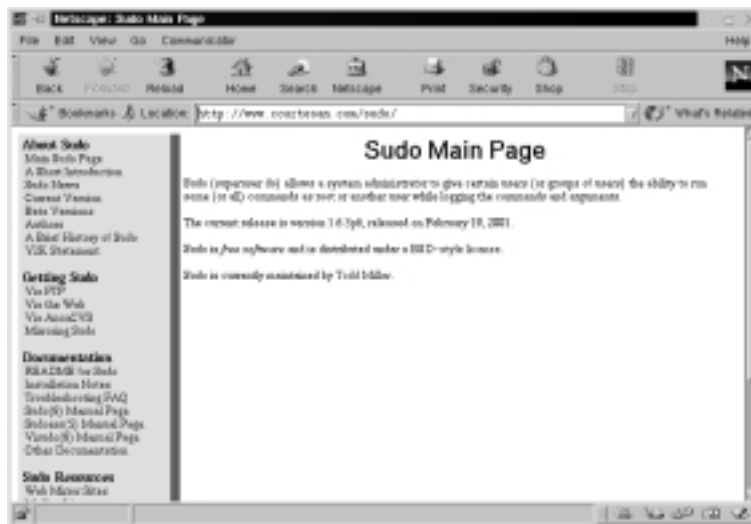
Netscape: Sudo Main Page

File Edit View Go Communicator Help

Back Forward Reload Home Search Netscape Print Security Shop Stop

Bookmarks Location: http://www.courtesan.com/sudo/ What's Related

About Sudo
Main Sudo Page
A Short Introduction
Sudo News
Current Version
Beta Versions
Authors
A Brief History of Sudo
Y2K Statement

Getting Sudo
Via FTP
Via the Web
Via AnonCVS
Mirroring Sudo

Documentation
README for Sudo
Installation Notes
Troubleshooting FAQ
Sudo(8) Manual Page
Sudoers(5) Manual Page
Visudo(8) Manual Page
Other Documentation

Sudo Resources
Web Mirror Sites

Sudo Main Page

Sudo (superuser do) allows a system administrator to give certain users (or groups of users) the ability to run some (or all) commands as root or another user while logging the commands and arguments.

The current release is version 1.6.3p6, released on February 18, 2001.

Sudo is free software and is distributed under a BSD-style license.

Sudo is currently maintained by Todd Miller.